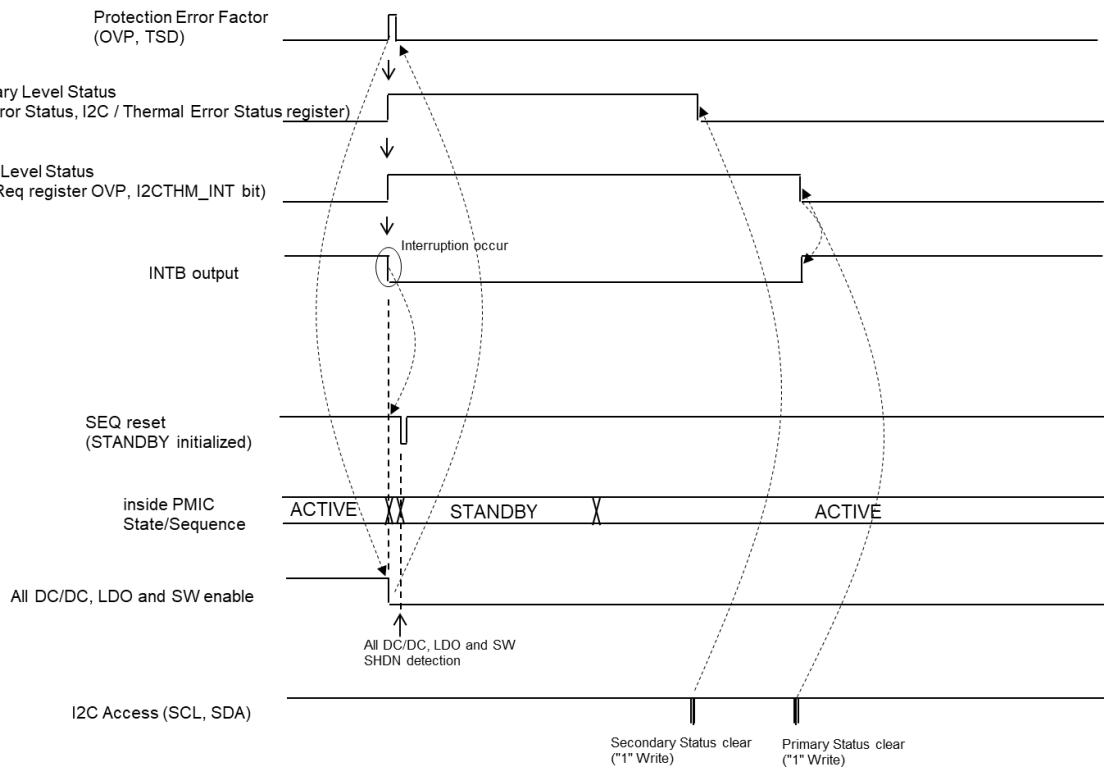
Protection Error Factor
(OVP, TSD)

ary Level Status
ror Status, I2C / Thermal Error Status register)

Level Status
Req register OVP, I2CTHM_INT bit)

Interruption occur

INTB output

SEQ reset
(STANDBY initialized)

inside PMIC
State/Sequence

ACTIVE

STANDBY

ACTIVE

All DC/DC, LDO and SW enable

All DC/DC, LDO and SW
SHDN detection

I2C Access (SCL, SDA)

Secondary Status clear
("1" Write)

Primary Status clear
("1" Write)